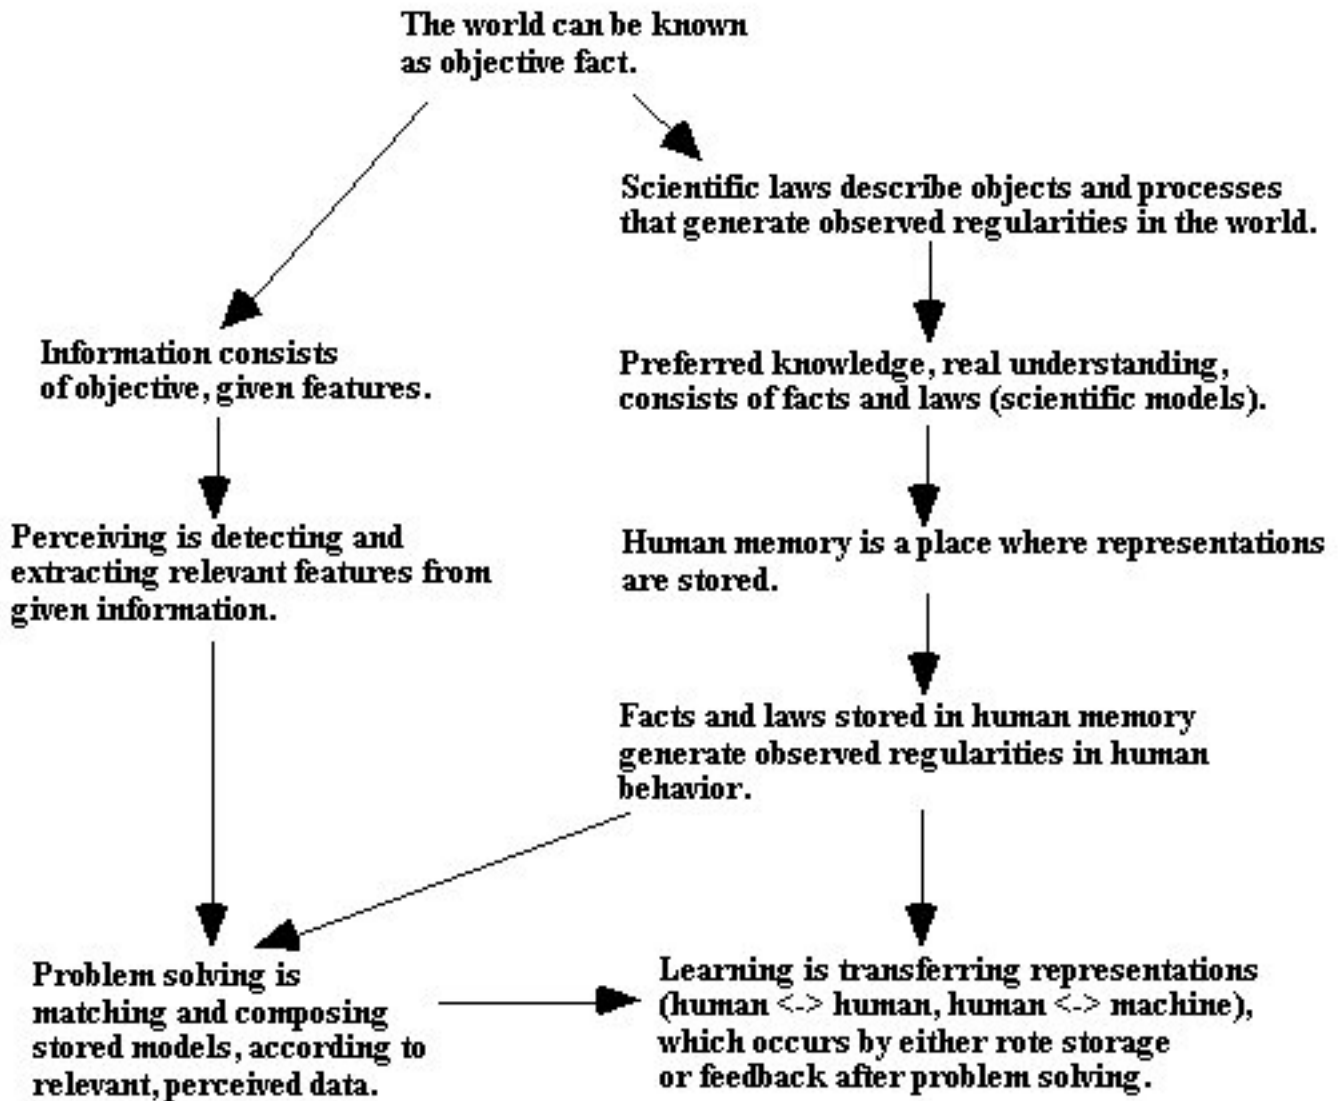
The world can be known as objective fact.

Scientific laws describe objects and processes that generate observed regularities in the world.

Information consists of objective, given features.

Preferred knowledge, real understanding, consists of facts and laws (scientific models).

Perceiving is detecting and extracting relevant features from given information.

Human memory is a place where representations are stored.

Facts and laws stored in human memory generate observed regularities in human behavior.

Problem solving is matching and composing stored models, according to relevant, perceived data.

Learning is transferring representations (human <-> human, human <-> machine), which occurs by either rote storage or feedback after problem solving.